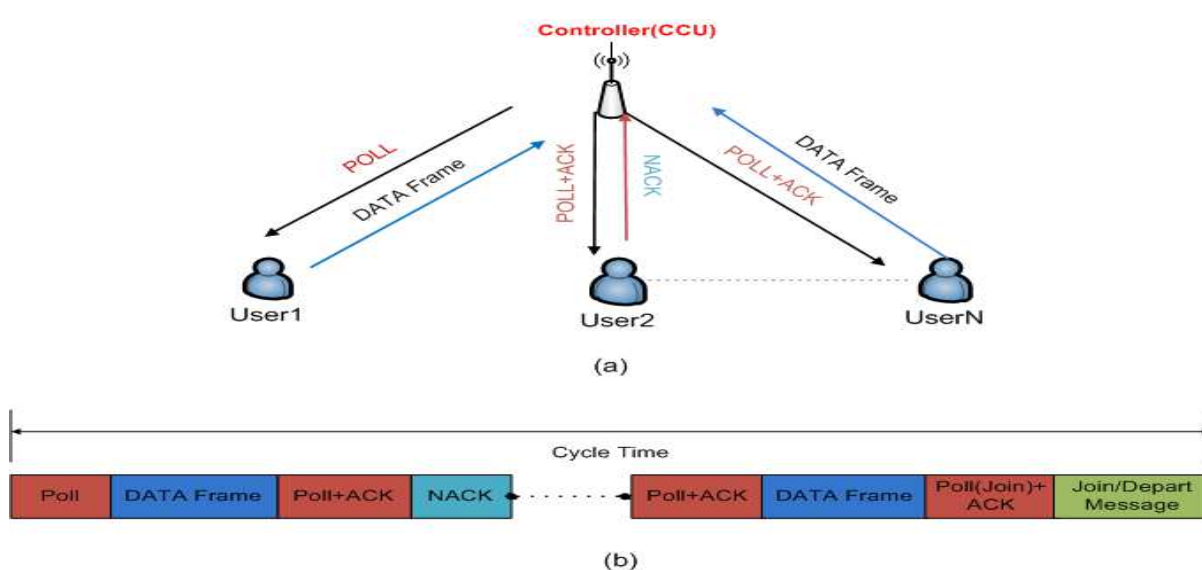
Controller(CCU)

POLL

DATA Frame

POLL+ACK

NACK

POLL+ACK

DATA Frame

User1

User2

UserN

(a)

Cycle Time

| Poll | DATA Frame | Poll+ACK | NACK | Poll+ACK | DATA Frame | Poll(Join)+ ACK | Join/Depart Message |
|---|---|---|---|---|---|---|---|

(b)